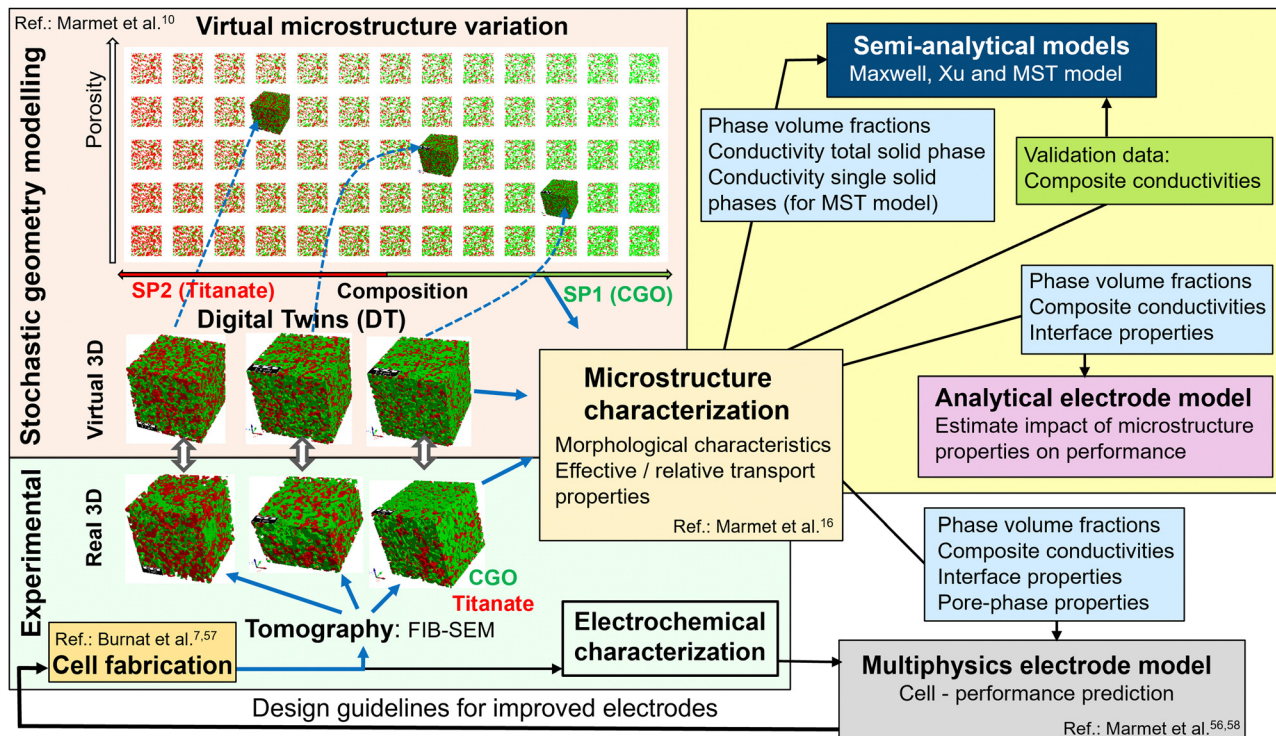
Ref.: Marmet et al.$^{10}$

Virtual microstructure variation

Stochastic geometry modelling

Porosity

SP2 (Titanate)

Composition

SP1 (CGO)

Digital Twins (DT)

Virtual 3D

Experimental

Real 3D

CGO

Titanate

Ref.: Burnat et al.$^{7,57}$

Cell fabrication

Tomography: FIB-SEM

Electrochemical characterization

Design guidelines for improved electrodes

Microstructure characterization

Morphological characteristics
Effective / relative transport properties

Ref.: Marmet et al.$^{16}$

Semi-analytical models
Maxwell, Xu and MST model

Phase volume fractions
Conductivity total solid phase
Conductivity single solid phases (for MST model)

Validation data:
Composite conductivities

Phase volume fractions
Composite conductivities
Interface properties

Analytical electrode model
Estimate impact of microstructure properties on performance

Phase volume fractions
Composite conductivities
Interface properties
Pore-phase properties

Multiphysics electrode model
Cell - performance prediction

Ref.: Marmet et al.$^{56,58}$